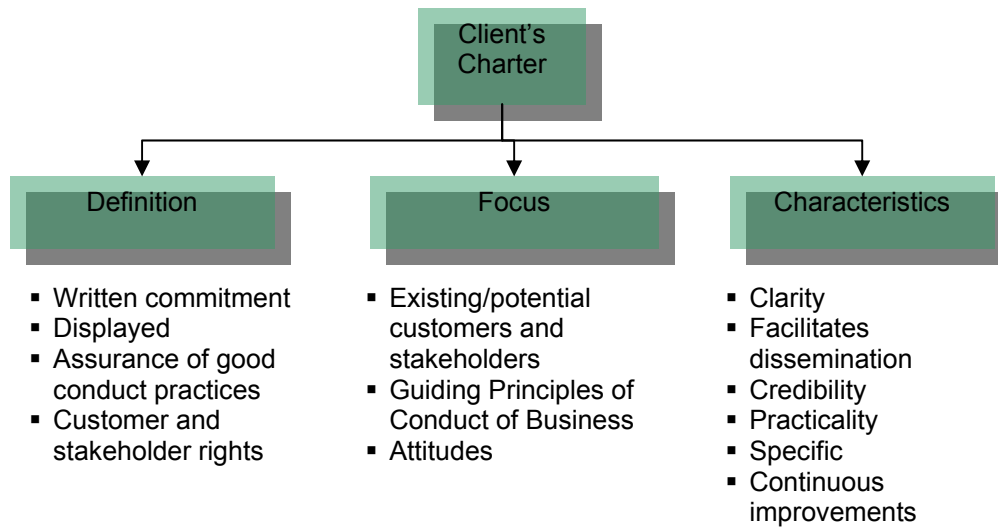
Client's Charter

Definition

- Written commitment
- Displayed
- Assurance of good conduct practices
- Customer and stakeholder rights

Focus

- Existing/potential customers and stakeholders
- Guiding Principles of Conduct of Business
- Attitudes

Characteristics

- Clarity
- Facilitates dissemination
- Credibility
- Practicality
- Specific
- Continuous improvements